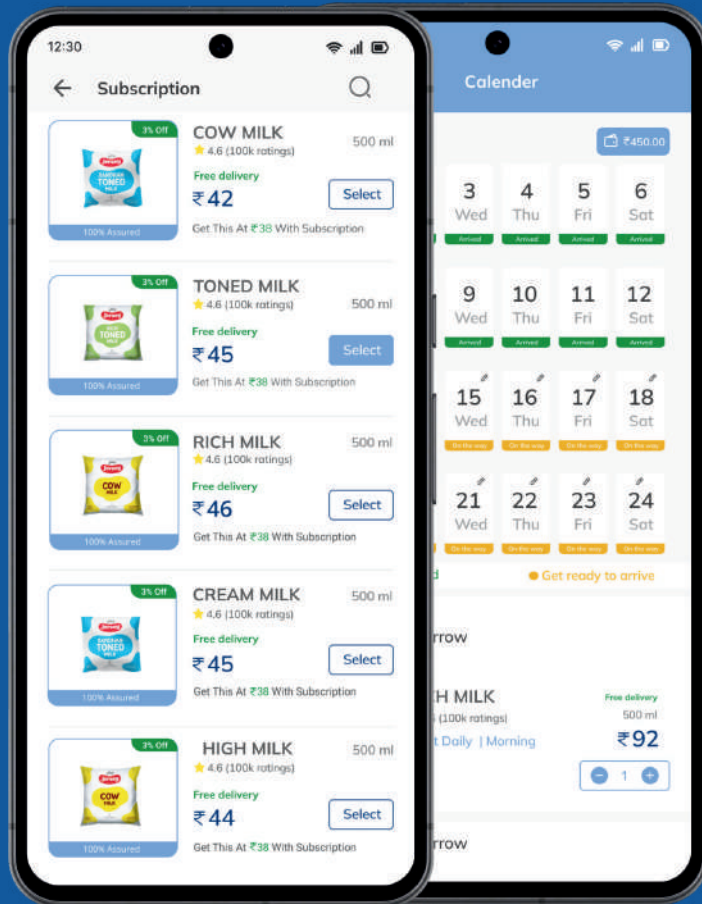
12:30

Subscription

3% Off
TONED MILK
100% Assured
COW MILK
★ 4.6 (100k ratings)
500 ml
Free delivery
₹42
Select
Get This At ₹38 With Subscription

3% Off
TONED MILK
100% Assured
TONED MILK
★ 4.6 (100k ratings)
500 ml
Free delivery
₹45
Select
Get This At ₹38 With Subscription

3% Off
COW MILK
100% Assured
RICH MILK
★ 4.6 (100k ratings)
500 ml
Free delivery
₹46
Select
Get This At ₹38 With Subscription

3% Off
TONED MILK
100% Assured
CREAM MILK
★ 4.6 (100k ratings)
500 ml
Free delivery
₹45
Select
Get This At ₹38 With Subscription

3% Off
COW MILK
100% Assured
HIGH MILK
★ 4.6 (100k ratings)
500 ml
Free delivery
₹44
Select
Get This At ₹38 With Subscription

Calender

₹450.00

3 Wed Arrived
4 Thu Arrived
5 Fri Arrived
6 Sat Arrived
9 Wed Arrived
10 Thu Arrived
11 Fri Arrived
12 Sat Arrived
15 Wed On the way
16 Thu On the way
17 Fri On the way
18 Sat On the way
21 Wed On the way
22 Thu On the way
23 Fri On the way
24 Sat On the way

d
Get ready to arrive

rrow

H MILK
(100k ratings)
Free delivery
500 ml
t Daily | Morning
₹92
1

rrow